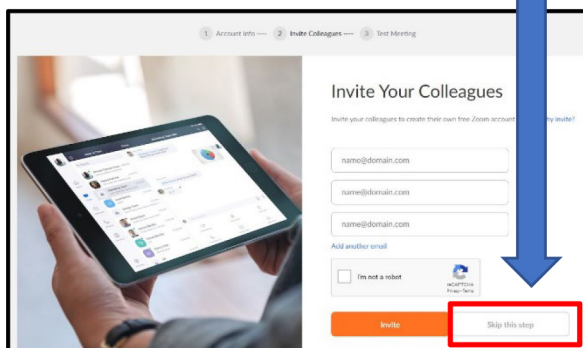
1 Account Info — 2 Invite Colleagues — 3 Test Meeting

Invite Your Colleagues

Invite your colleagues to create their own free Zoom account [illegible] my invite?

name@domain.com

name@domain.com

name@domain.com

Add another email

I'm not a robot

reCAPTCHA
Privacy - Terms

Invite

Skip this step